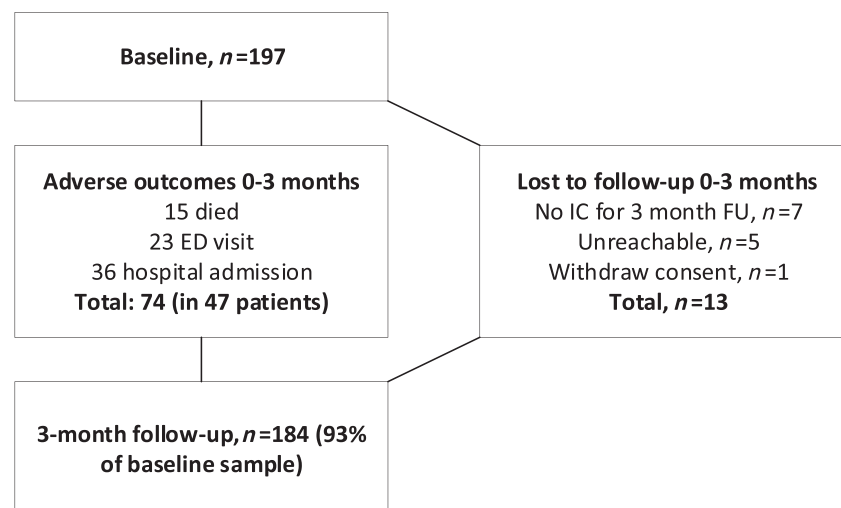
Baseline, $n$ =197

Adverse outcomes 0-3 months
15 died
23 ED visit
36 hospital admission
Total: 74 (in 47 patients)

Lost to follow-up 0-3 months
No IC for 3 month FU, $n$ =7
Unreachable, $n$ =5
Withdraw consent, $n$ =1
Total, $n$ =13

3-month follow-up, $n$ =184 (93% of baseline sample)